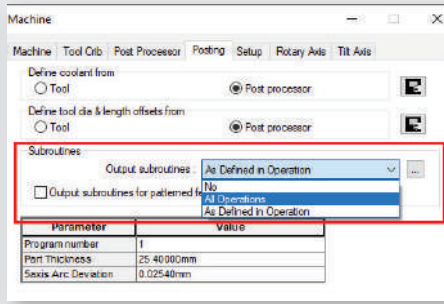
Machine

Machine | Tool Crib | Post Processor | Posting | Setup | Rotary Axis | Tilt Axis

Define coolant from
Tool
Post processor

Define tool dia & length offsets from
Tool
Post processor

Subroutines
Output subroutines : As Defined in Operation
No
All Operations
As Defined in Operation
Output subroutines for patterned fe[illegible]

| Parameter | Value |
|---|---|
| Program number | 1 |
| Part Thickness | 25.40000mm |
| 5axis Arc Deviation | 0.02540mm |